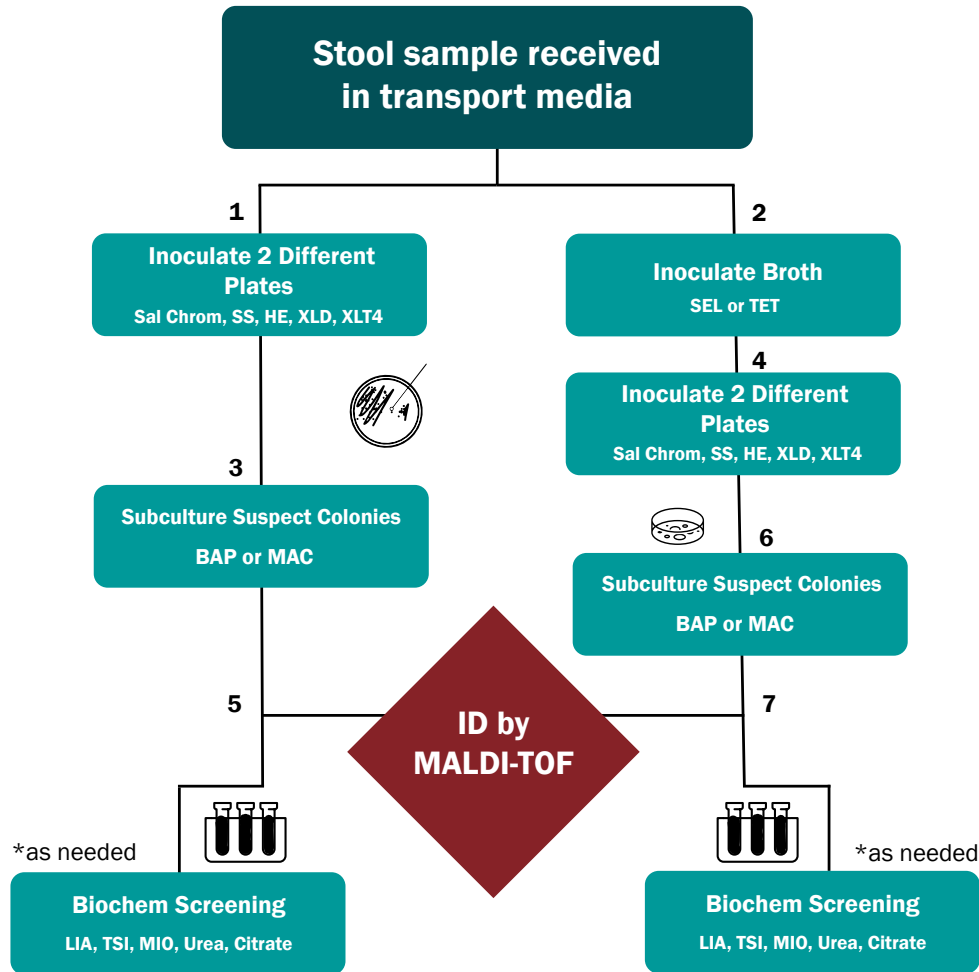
Stool sample received in transport media

1

Inoculate 2 Different Plates
Sal Chrom, SS, HE, XLD, XLT4

2

Inoculate Broth
SEL or TET

4

Inoculate 2 Different Plates
Sal Chrom, SS, HE, XLD, XLT4

3

Subculture Suspect Colonies
BAP or MAC

6

Subculture Suspect Colonies
BAP or MAC

5

ID by MALDI-TOF

7

*as needed

Biochem Screening
LIA, TSI, MIO, Urea, Citrate

*as needed

Biochem Screening
LIA, TSI, MIO, Urea, Citrate